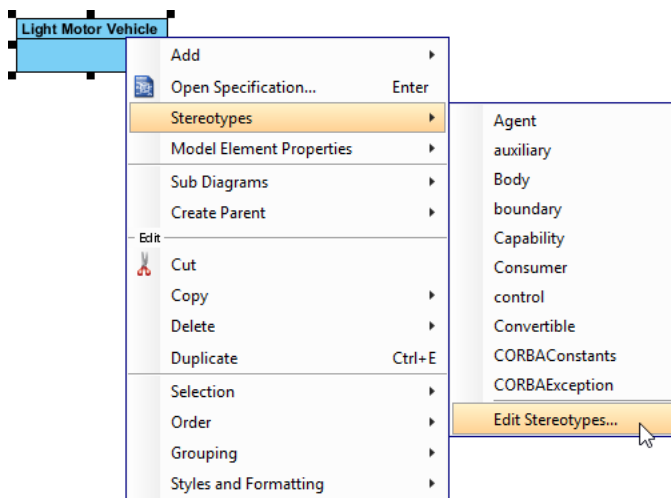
Light Motor Vehicle

Add
Open Specification... Enter
Stereotypes
Model Element Properties
Sub Diagrams
Create Parent
Edit
Cut
Copy
Delete
Duplicate Ctrl+E
Selection
Order
Grouping
Styles and Formatting

Agent
auxiliary
Body
boundary
Capability
Consumer
control
Convertible
CORBAConstants
CORBAException
Edit Stereotypes...